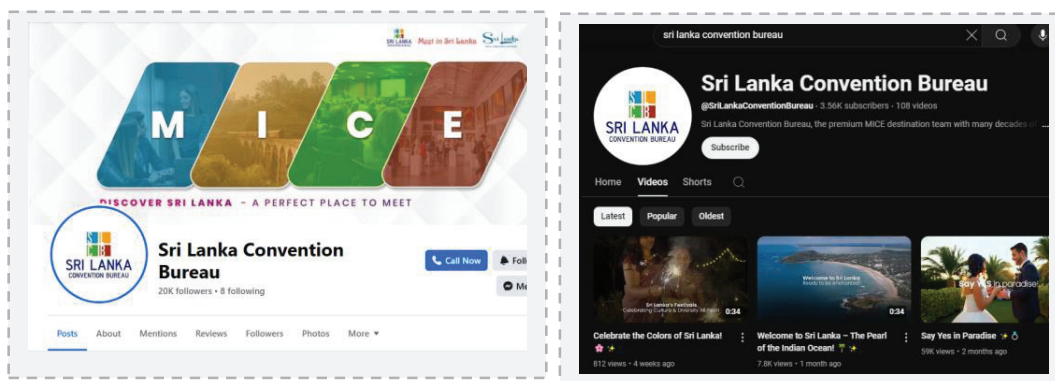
SRI LANKA Meet in Sri Lanka Sri Lanka

M I C E

DISCOVER SRI LANKA – A PERFECT PLACE TO MEET

SRI LANKA CONVENTION BUREAU

Sri Lanka Convention Bureau

20K followers • 8 following

Call Now

Fol

Me

Posts About Mentions Reviews Followers Photos More ▾

sri lanka convention bureau

SRI LANKA CONVENTION BUREAU

Sri Lanka Convention Bureau

@SriLankaConventionBureau • 3.56K subscribers • 108 videos

Sri Lanka Convention Bureau, the premium MICE destination team with many decades of

Subscribe

Home Videos Shorts

Latest Popular Oldest

Sri Lanka's Festivals Celebrating Cultural & Diversity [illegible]

0:34

Celebrate the Colors of Sri Lanka! 🌸✨

812 views • 4 weeks ago

Welcome to Sri Lanka Ready to be enchanted

0:34

Welcome to Sri Lanka – The Pearl of the Indian Ocean! 🌴✨

7.8K views • 1 month ago

Say YES in paradise

Say Yes in Paradise ✨💍

59K views • 2 months ago